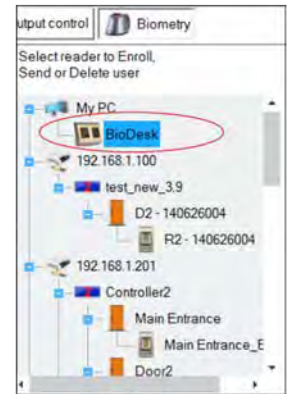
utput control | Biometry

Select reader to Enroll, Send or Delete user

My PC
BioDesk
192.168.1.100
test_new_3.9
D2 - 140626004
R2 - 140626004
192.168.1.201
Controller2
Main Entrance
Main Entrance_E
Door2